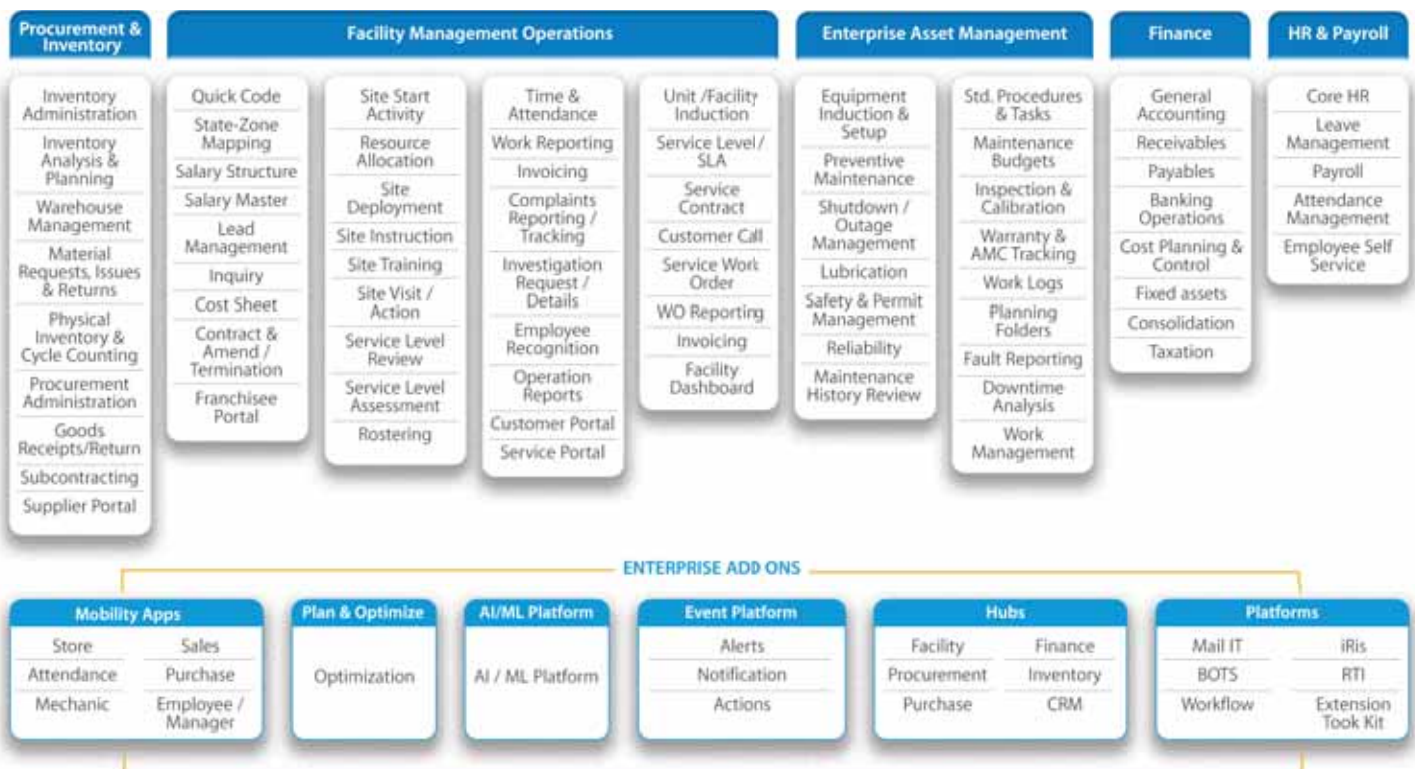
Procurement & Inventory

Inventory Administration
Inventory Analysis & Planning
Warehouse Management
Material Requests, Issues & Returns
Physical Inventory & Cycle Counting
Procurement Administration
Goods Receipts/Return
Subcontracting
Supplier Portal

Facility Management Operations

Quick Code
State-Zone Mapping
Salary Structure
Salary Master
Lead Management
Inquiry
Cost Sheet
Contract & Amend / Termination
Franchisee Portal

Site Start Activity
Resource Allocation
Site Deployment
Site Instruction
Site Training
Site Visit / Action
Service Level Review
Service Level Assessment
Rostering

Time & Attendance
Work Reporting
Invoicing
Complaints Reporting / Tracking
Investigation Request / Details
Employee Recognition
Operation Reports
Customer Portal
Service Portal

Unit /Facility Induction
Service Level / SLA
Service Contract
Customer Call
Service Work Order
WO Reporting
Invoicing
Facility Dashboard

Enterprise Asset Management

Equipment Induction & Setup
Preventive Maintenance
Shutdown / Outage Management
Lubrication
Safety & Permit Management
Reliability
Maintenance History Review

Std. Procedures & Tasks
Maintenance Budgets
Inspection & Calibration
Warranty & AMC Tracking
Work Logs
Planning Folders
Fault Reporting
Downtime Analysis
Work Management

Finance

General Accounting
Receivables
Payables
Banking Operations
Cost Planning & Control
Fixed assets
Consolidation
Taxation

HR & Payroll

Core HR
Leave Management
Payroll
Attendance Management
Employee Self Service

ENTERPRISE ADD ONS

Mobility Apps
Store
Sales
Attendance
Purchase
Mechanic
Employee / Manager

Plan & Optimize
Optimization

AI/ML Platform
AI / ML Platform

Event Platform
Alerts
Notification
Actions

Hubs
Facility
Finance
Procurement
Inventory
Purchase
CRM

Platforms
Mail IT
iRis
BOTS
RTI
Workflow
Extension Took Kit